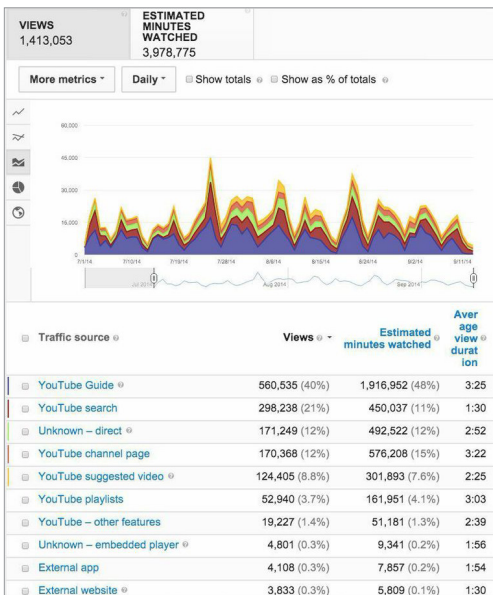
VIEWS
1,413,053

ESTIMATED MINUTES WATCHED
3,978,775

More metrics
Daily
Show totals
Show as % of totals

60,000
45,000
30,000
15,000
0

7/1/14
7/10/14
7/19/14
7/28/14
8/6/14
8/15/14
8/24/14
9/2/14
9/11/14

Jul 2014
Aug 2014
Sep 2014

| | Traffic source | Views | Estimated minutes watched | Average view duration |
|---|---|---|---|---|
| | YouTube Guide | 560,535 (40%) | 1,916,952 (48%) | 3:25 |
| | YouTube search | 298,238 (21%) | 450,037 (11%) | 1:30 |
| | Unknown – direct | 171,249 (12%) | 492,522 (12%) | 2:52 |
| | YouTube channel page | 170,368 (12%) | 576,208 (15%) | 3:22 |
| | YouTube suggested video | 124,405 (8.8%) | 301,893 (7.6%) | 2:25 |
| | YouTube playlists | 52,940 (3.7%) | 161,951 (4.1%) | 3:03 |
| | YouTube – other features | 19,227 (1.4%) | 51,181 (1.3%) | 2:39 |
| | Unknown – embedded player | 4,801 (0.3%) | 9,341 (0.2%) | 1:56 |
| | External app | 4,108 (0.3%) | 7,857 (0.2%) | 1:54 |
| | External website | 3,833 (0.3%) | 5,809 (0.1%) | 1:30 |